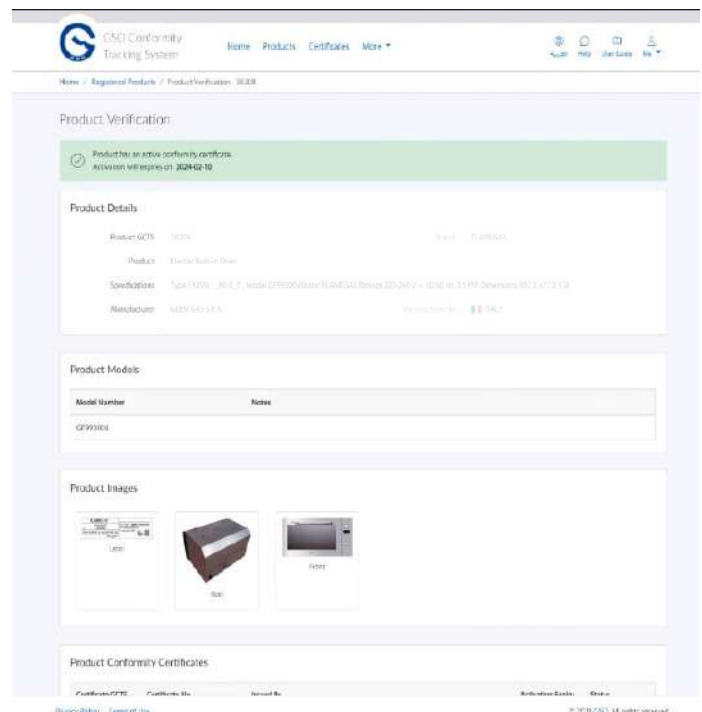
GSO Conformity Tracking System

Home Products Certificates More

عربي Help User Guide Me

Home / Registered Products / Product Verification - 38308

Product Verification

Product has an active conformity certificate
Activation will expire on 2024-02-10

Product Details

Product GCTS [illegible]
Brand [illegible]
Product Electric Built-in Oven
Specifications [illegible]
Manufacturer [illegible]
Made in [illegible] ITALY

Product Models

| Model Number | Notes |
|---|---|
| GF993104 | |

Product Images

Label

Front

Side

Product Conformity Certificates

| Certificate GCTS | Certificate No | Issued By | Activation Expiry | Status |
|---|---|---|---|---|

Privacy Policy Contact Us

© 2019 GSO. All rights reserved.